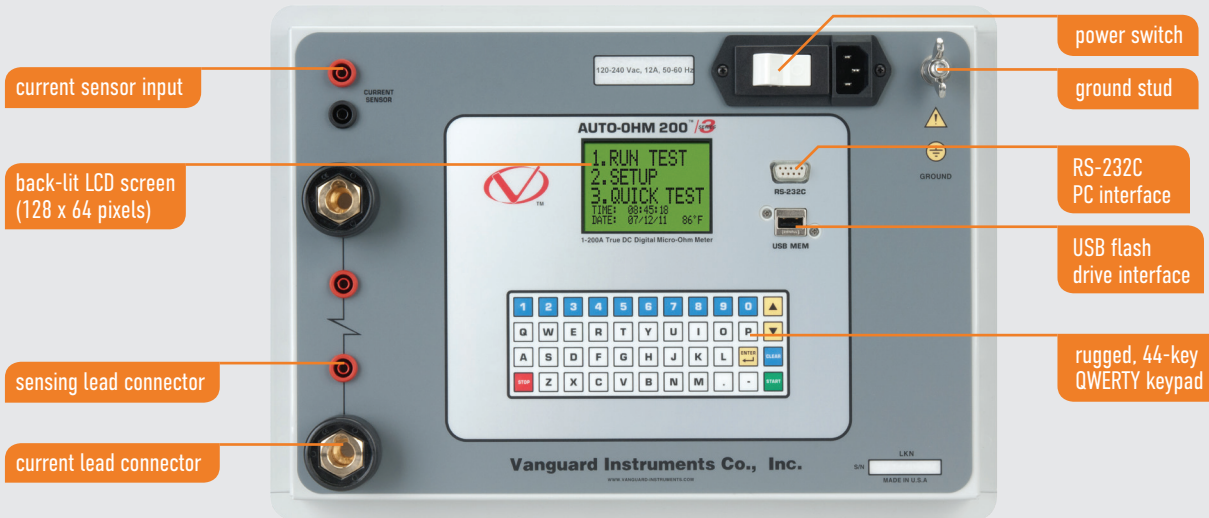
power switch

current sensor input

ground stud

120-240 Vac, 12A, 50-60 Hz

CURRENT SENSOR

AUTO-OHM 200™ S3

1.RUN TEST
2.SETUP
3.QUICK TEST
TIME: 08:45:18
DATE: 07/12/11 86°F

1-200A True DC Digital Micro-Ohm Meter

back-lit LCD screen (128 x 64 pixels)

RS-232C

GROUND

RS-232C PC interface

USB MEM

USB flash drive interface

1 2 3 4 5 6 7 8 9 0
Q W E R T Y U I O P
A S D F G H J K L ENTER CLEAR
STOP Z X C V B N M . - START

rugged, 44-key QWERTY keypad

sensing lead connector

current lead connector

Vanguard Instruments Co., Inc.

WWW.VANGUARDINSTRUMENTS.COM

LKN
S/N
MADE IN U.S.A